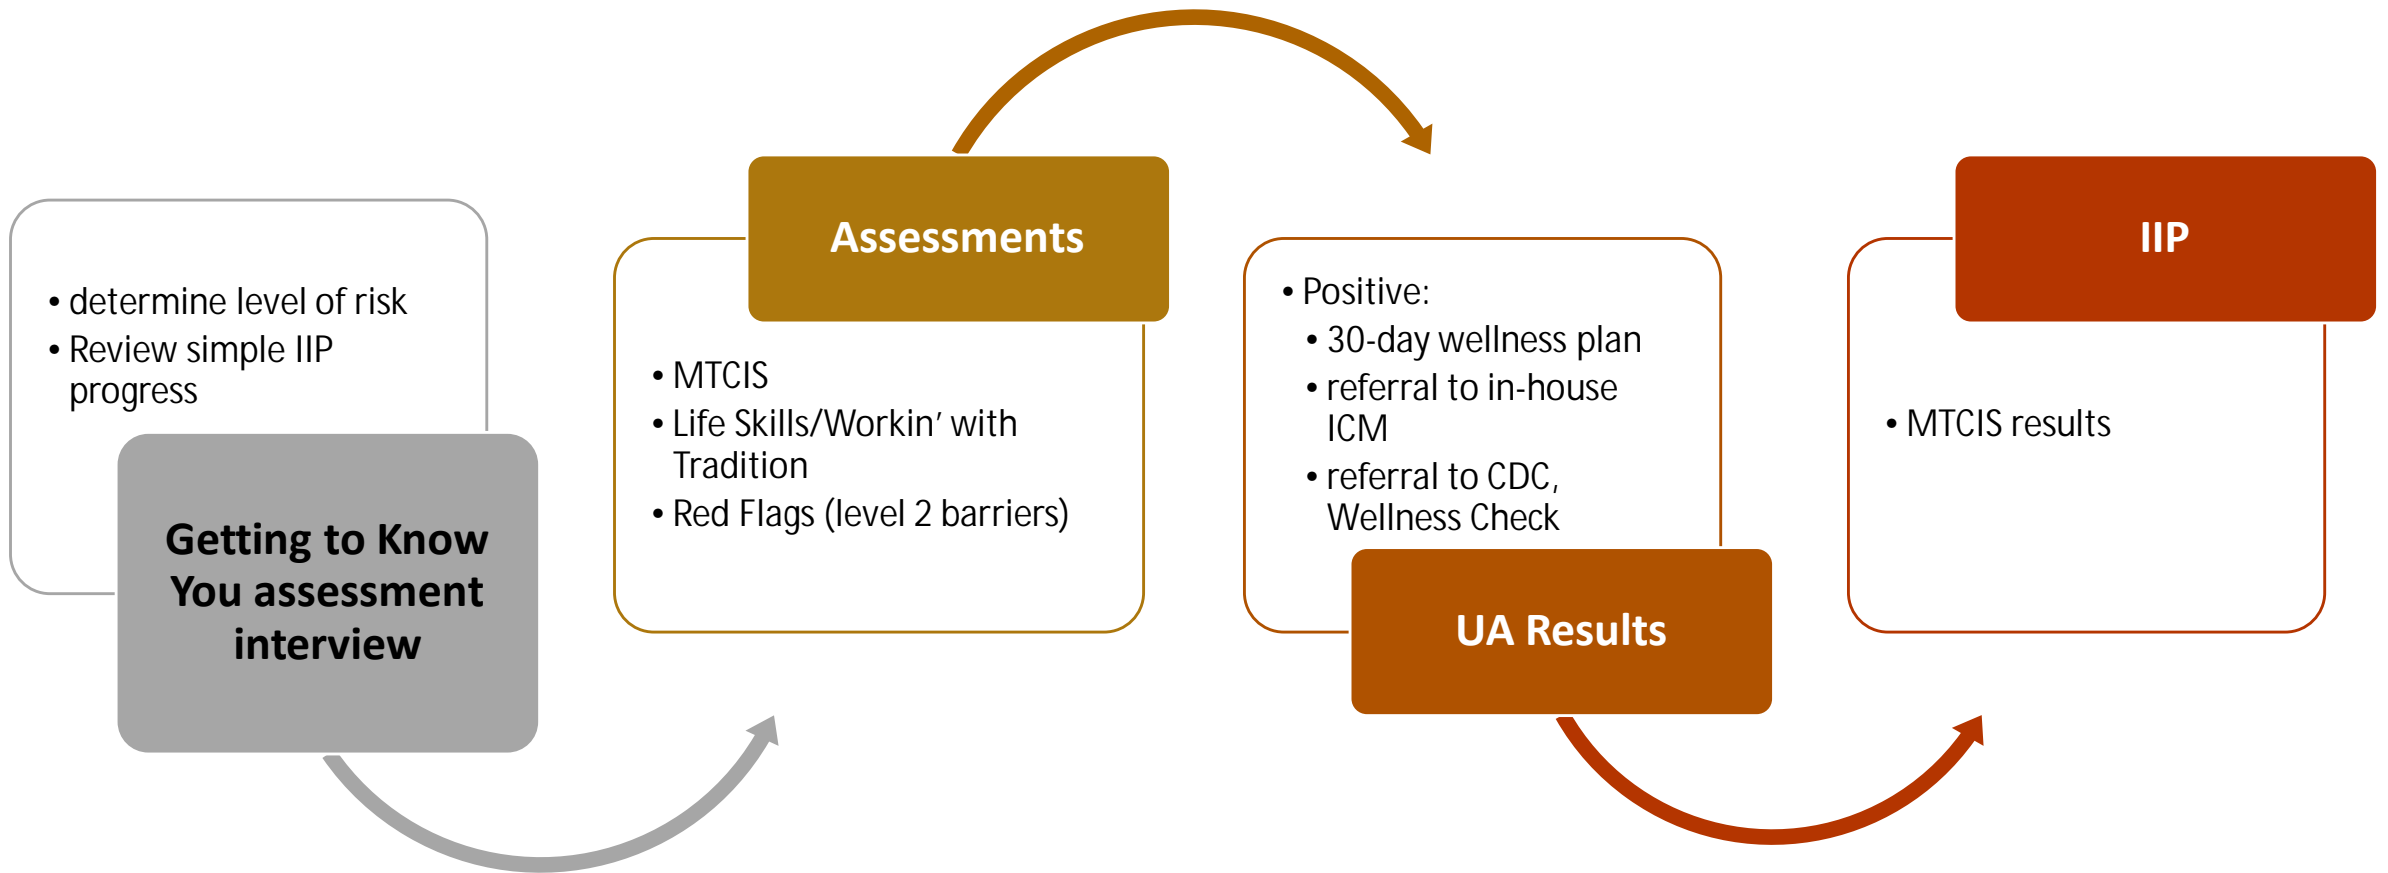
• determine level of risk
• Review simple IIP progress

Getting to Know You assessment interview

Assessments

• MTCIS
• Life Skills/Workin' with Tradition
• Red Flags (level 2 barriers)

• Positive:
• 30-day wellness plan
• referral to in-house ICM
• referral to CDC, Wellness Check

UA Results

IIP

• MTCIS results